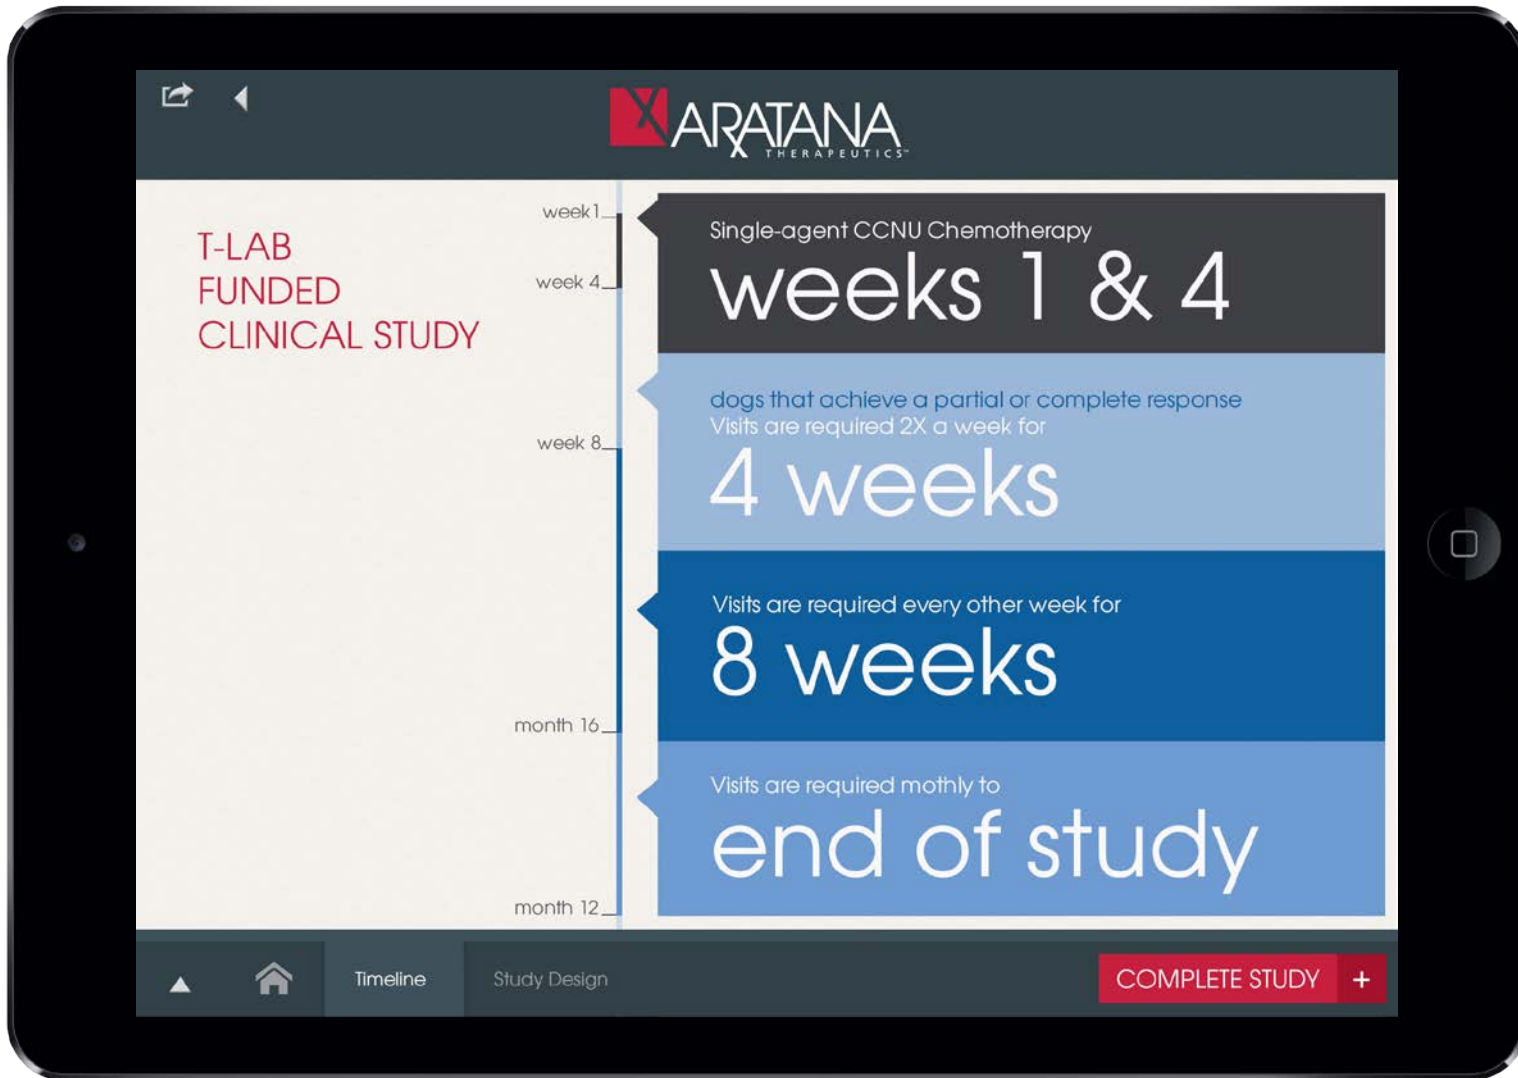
ARATANA
THERAPEUTICS

T-LAB
FUNDED
CLINICAL STUDY

week 1
week 4
week 8
month 16
month 12

Single-agent CCNU Chemotherapy
weeks 1 & 4

dogs that achieve a partial or complete response
Visits are required 2X a week for
4 weeks

Visits are required every other week for
8 weeks

Visits are required mothly to
end of study

Timeline
Study Design
COMPLETE STUDY +